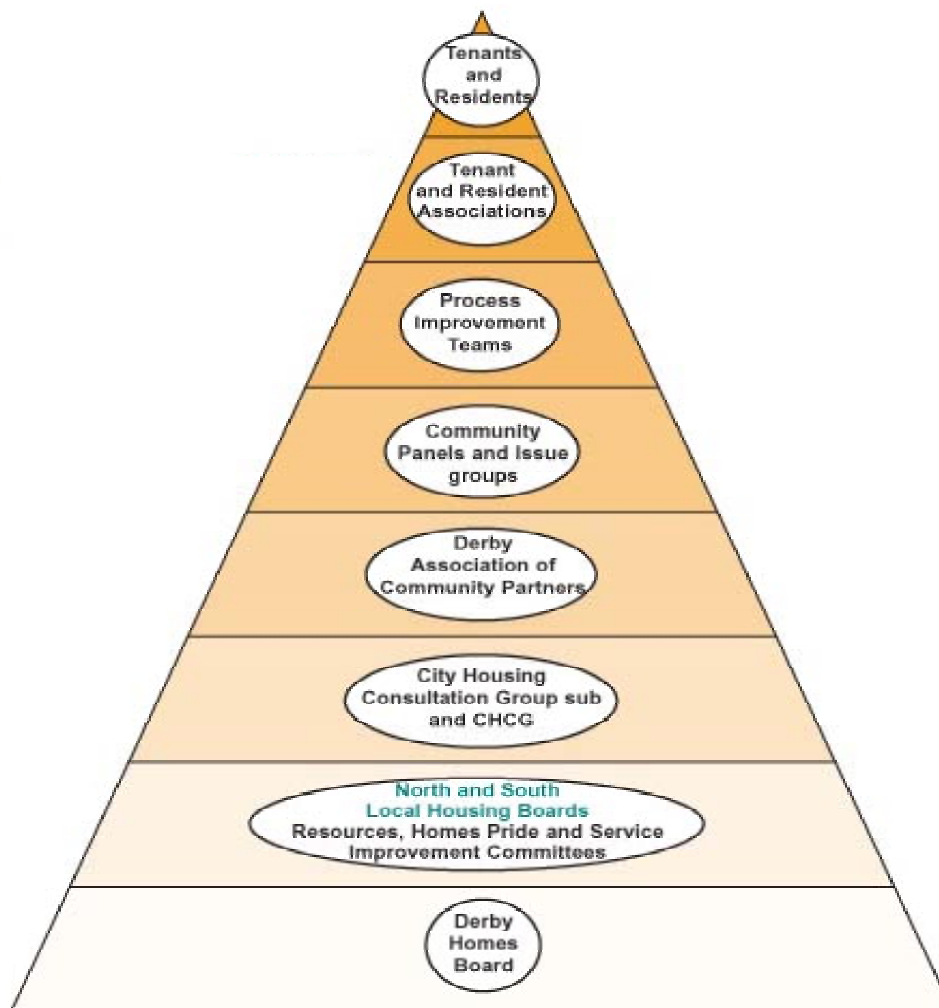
Tenants and Residents

Tenant and Resident Associations

Process Improvement Teams

Community Panels and Issue groups

Derby Association of Community Partners

City Housing Consultation Group sub and CHCG

North and South Local Housing Boards
Resources, Homes Pride and Service Improvement Committees

Derby Homes Board